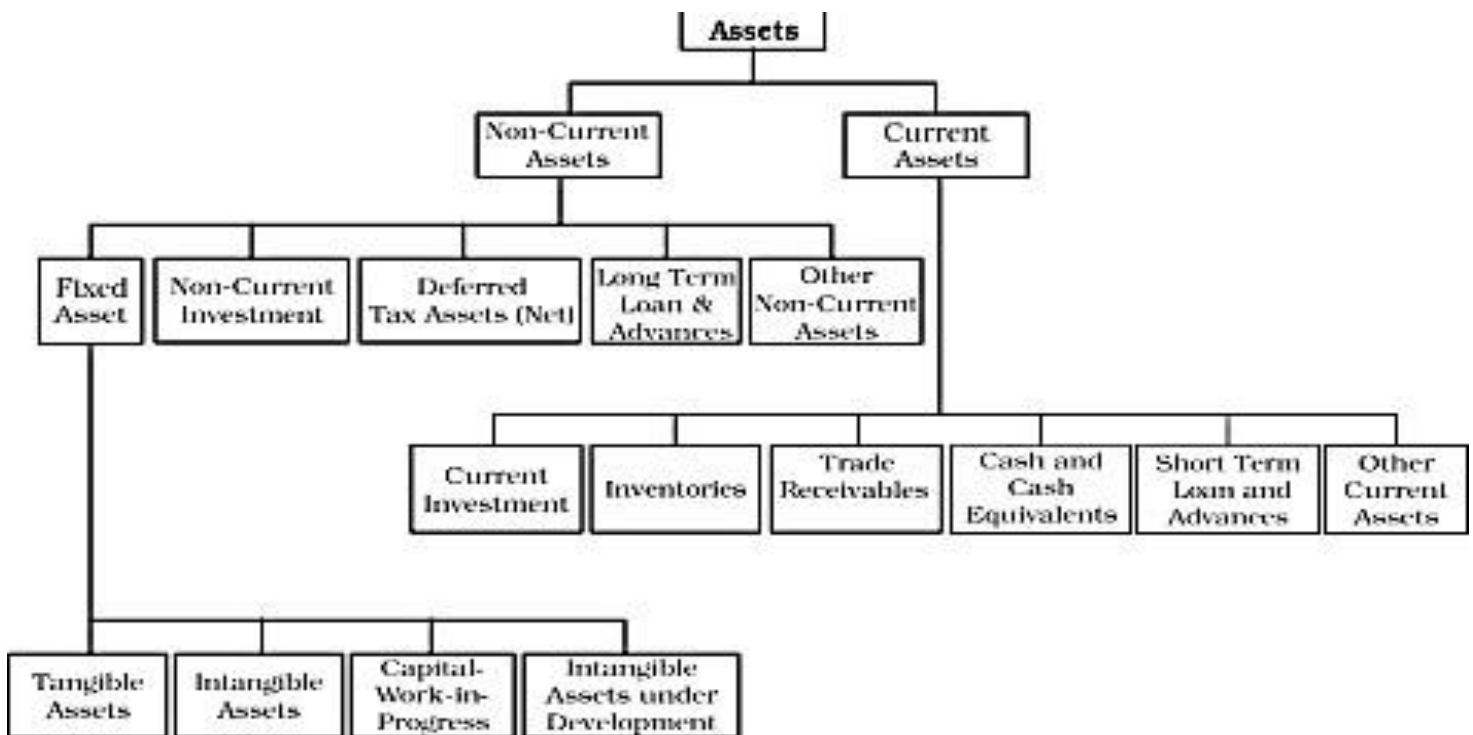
Assets

Non-Current Assets

Current Assets

Fixed Asset

Non-Current Investment

Deferred Tax Assets (Net)

Long Term Loan & Advances

Other Non-Current Assets

Current Investment

Inventories

Trade Receivables

Cash and Cash Equivalents

Short Term Loan and Advances

Other Current Assets

Tangible Assets

Intangible Assets

Capital-Work-in-Progress

Intangible Assets under Development